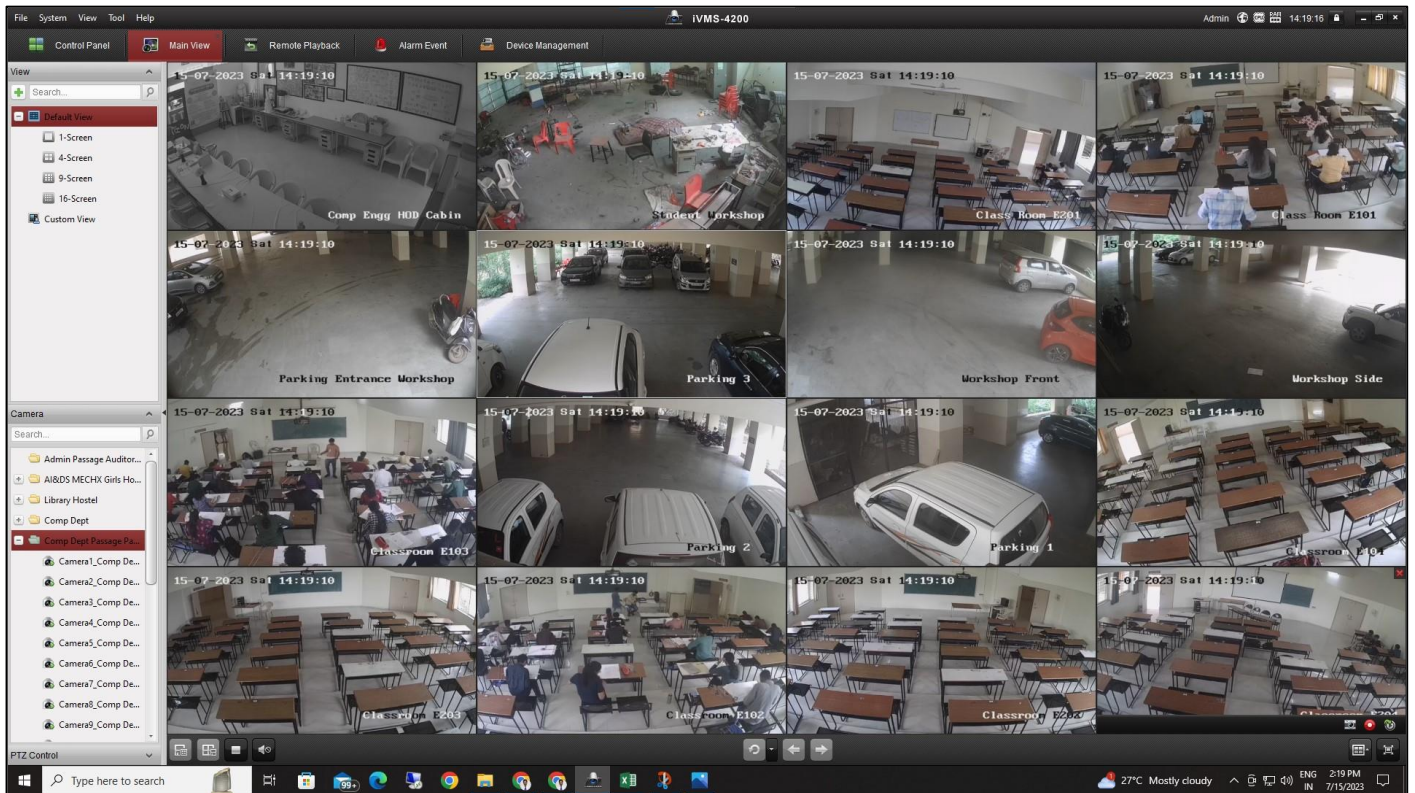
File System View Tool Help

iVMS-4200

Admin 14:19:16

Control Panel Main View Remote Playback Alarm Event Device Management

View

Search...

Default View

1-Screen

4-Screen

9-Screen

16-Screen

Custom View

15-07-2023 Sat 14:19:10
Comp Engg HOD Cabin

15-07-2023 Sat 14:19:10
Student Workshop

15-07-2023 Sat 14:19:10
Class Room E201

15-07-2023 Sat 14:19:10
Class Room E101

15-07-2023 Sat 14:19:10
Parking Entrance Workshop

15-07-2023 Sat 14:19:10
Parking 3

15-07-2023 Sat 14:19:10
Workshop Front

15-07-2023 Sat 14:19:10
Workshop Side

15-07-2023 Sat 14:19:10
Classroom E103

15-07-2023 Sat 14:19:10
Parking 2

15-07-2023 Sat 14:19:10
Parking 1

15-07-2023 Sat 14:1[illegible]:10
Classroom E104

15-07-2023 Sat 14:19:10
Classroom E203

15-07-2023 Sat 14:19:10
Classroom E102

15-07-2023 Sat 14:19:10
Classroom E202

15-07-2023 Sat 14:19:10
Classroom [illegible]

Camera

Search...

Admin Passage Auditor...

AI&DS MECHX Girls Ho...

Library Hostel

Comp Dept

Comp Dept Passage Pa...

Camera1_Comp De...

Camera2_Comp De...

Camera3_Comp De...

Camera4_Comp De...

Camera5_Comp De...

Camera6_Comp De...

Camera7_Comp De...

Camera8_Comp De...

Camera9_Comp De...

PTZ Control

Type here to search

99+

27°C Mostly cloudy

ENG IN

2:19 PM 7/15/2023